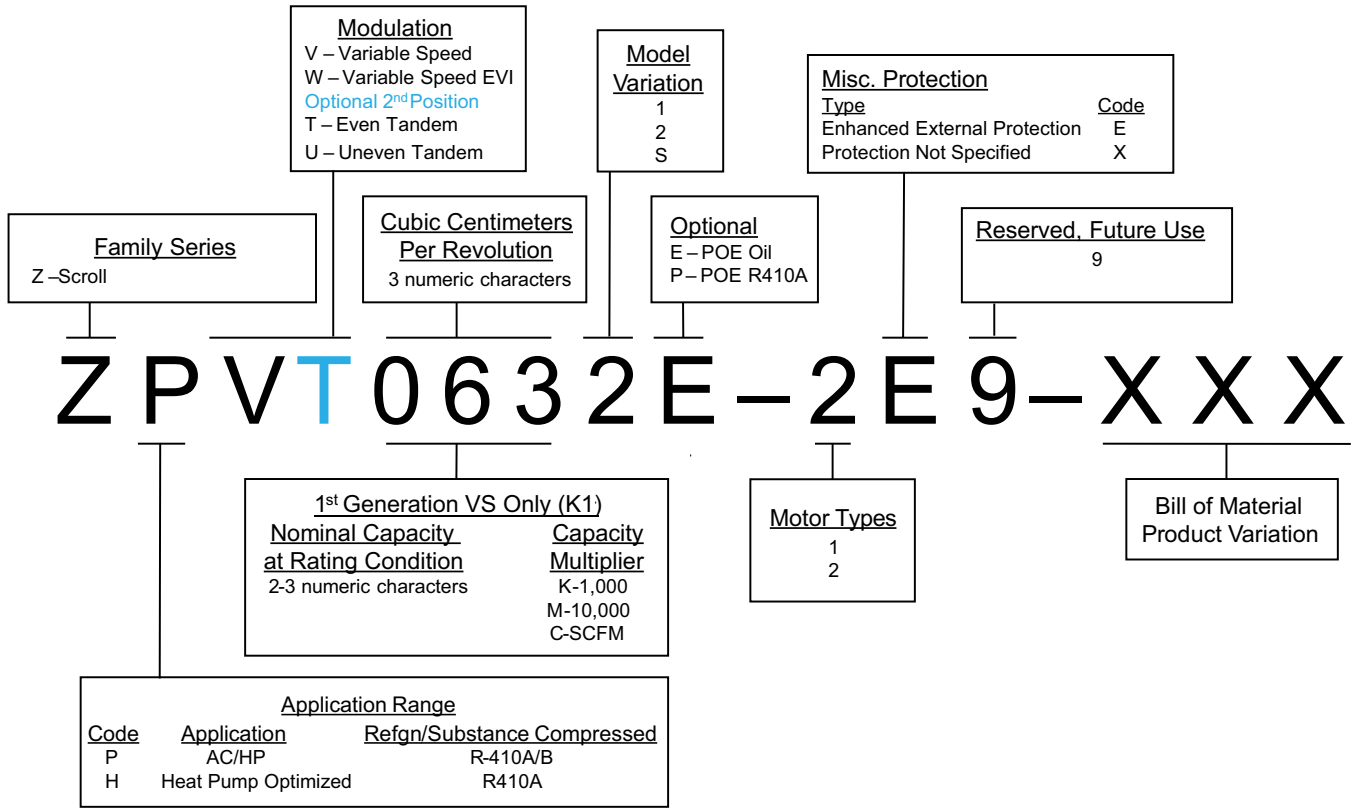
Modulation
V – Variable Speed
W – Variable Speed EVI
Optional 2$^{nd}$ Position
T – Even Tandem
U – Uneven Tandem

Model Variation
1
2
S

Misc. Protection
| Type | Code |
|---|---|
| Enhanced External Protection | E |
| Protection Not Specified | X |

Family Series
Z – Scroll

Cubic Centimeters Per Revolution
3 numeric characters

Optional
E – POE Oil
P – POE R410A

Reserved, Future Use
9

Z P V T 0 6 3 2 E – 2 E 9 – X X X

1$^{st}$ Generation VS Only (K1)
| Nominal Capacity at Rating Condition | Capacity Multiplier |
|---|---|
| 2-3 numeric characters | K-1,000 |
| | M-10,000 |
| | C-SCFM |

Motor Types
1
2

Bill of Material Product Variation

Application Range
| Code | Application | Refgn/Substance Compressed |
|---|---|---|
| P | AC/HP | R-410A/B |
| H | Heat Pump Optimized | R410A |